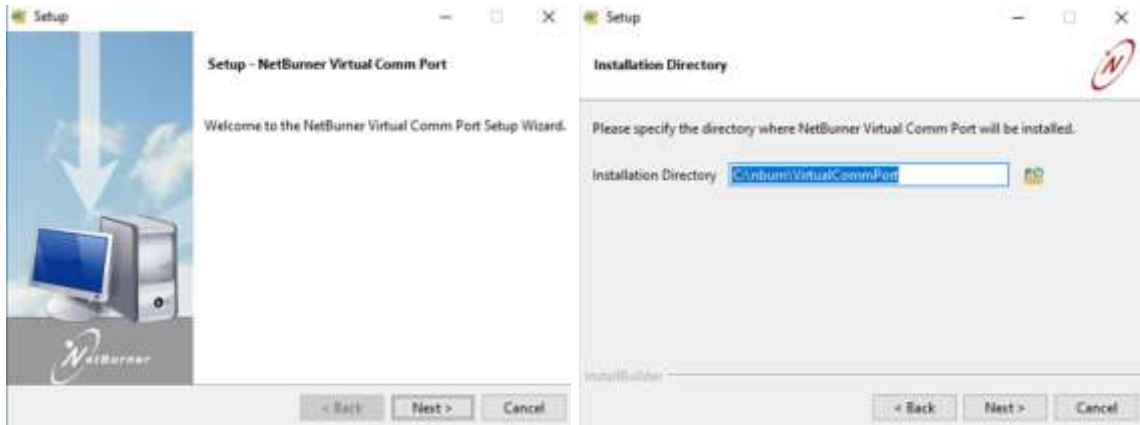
Setup

Setup - NetBurner Virtual Comm Port

Welcome to the NetBurner Virtual Comm Port Setup Wizard.

NetBurner

< Back Next > Cancel

Setup

Installation Directory

Please specify the directory where NetBurner Virtual Comm Port will be installed.

Installation Directory C:\nburn\VirtualCommPort

InstallBuilder

< Back Next > Cancel